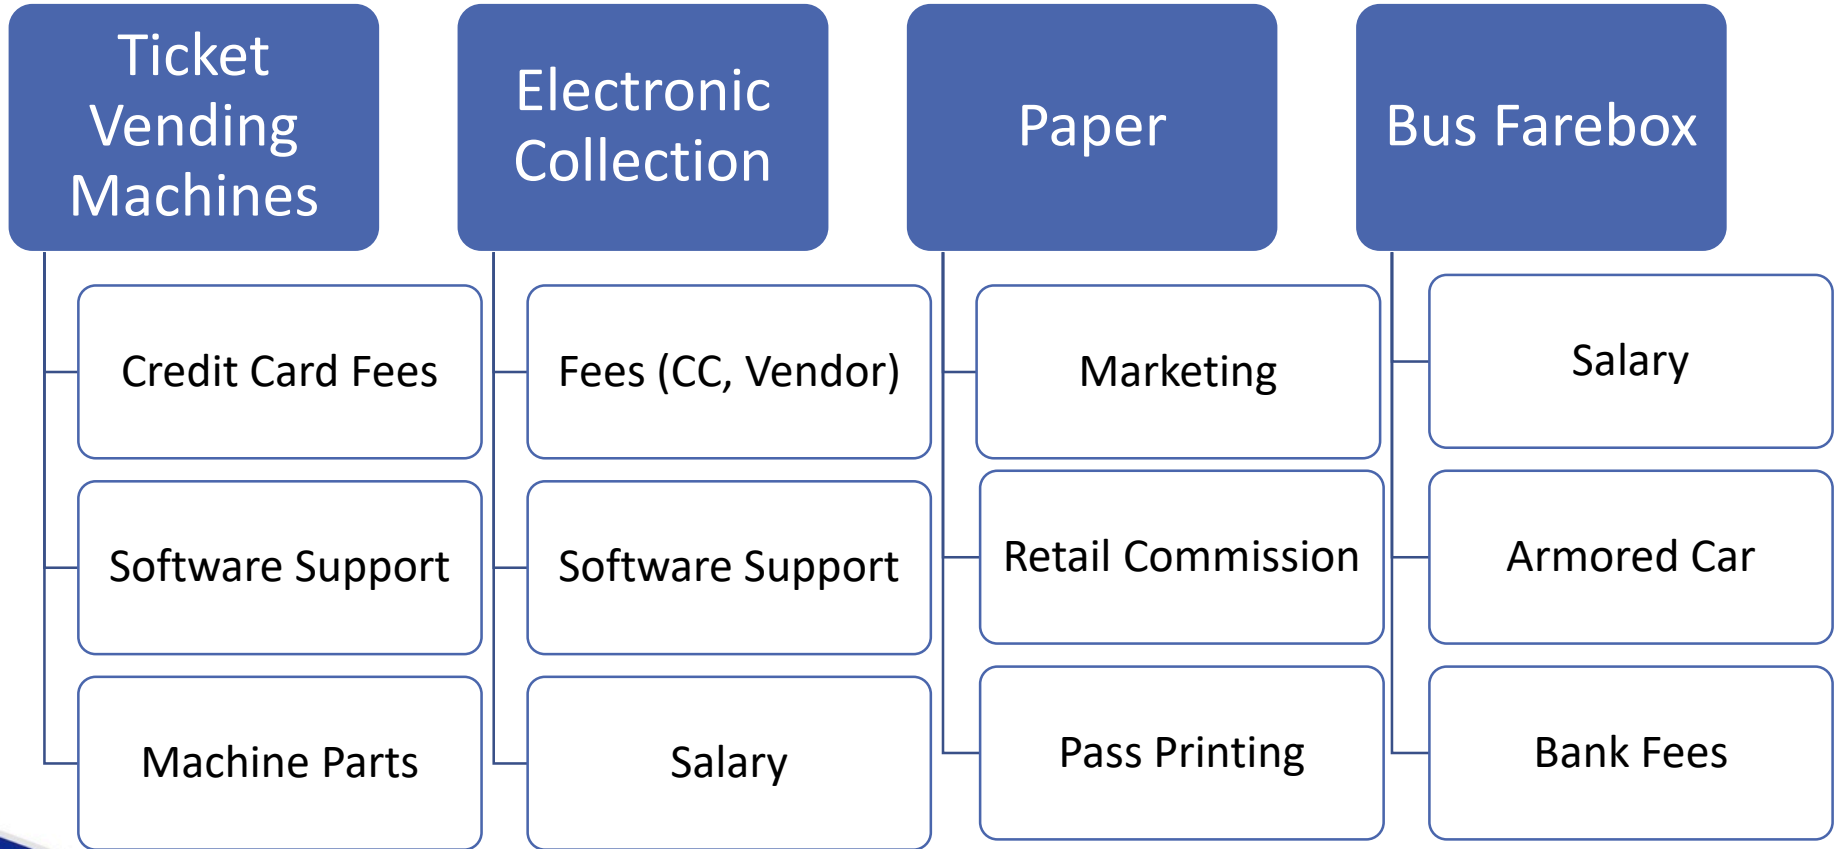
Ticket Vending Machines

Credit Card Fees

Software Support

Machine Parts

Electronic Collection

Fees (CC, Vendor)

Software Support

Salary

Paper

Marketing

Retail Commission

Pass Printing

Bus Farebox

Salary

Armored Car

Bank Fees